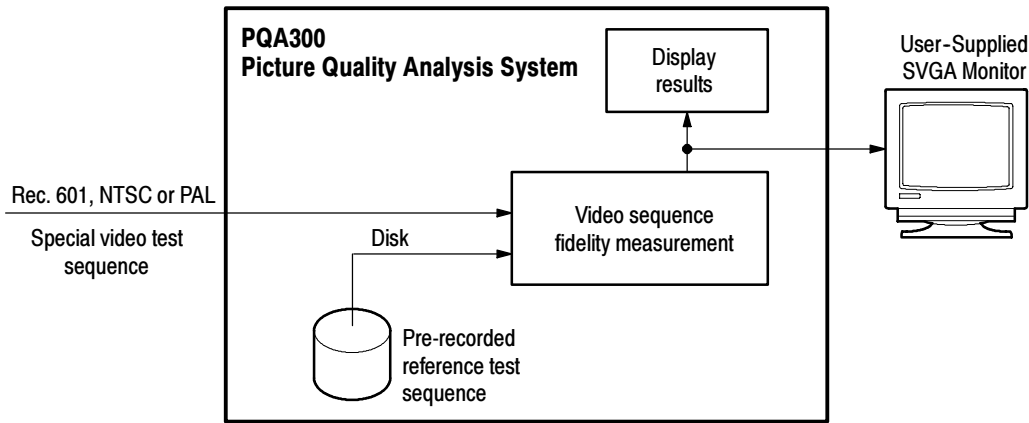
PQA300
Picture Quality Analysis System

Display results

User-Supplied SVGA Monitor

Rec. 601, NTSC or PAL

Special video test sequence

Disk

Video sequence fidelity measurement

Pre-recorded reference test sequence